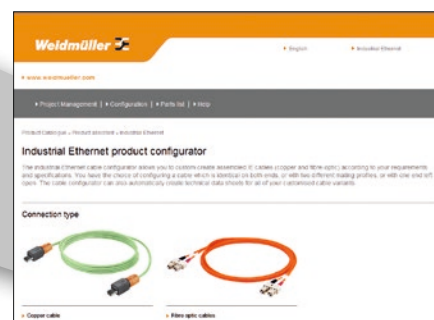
Weidmüller

English    Industrial Ethernet

www.weidmueller.com

Project Management | Configuration | Parts list | Help

Product Catalogue » Product selection » Industrial Ethernet

Industrial Ethernet product configurator

The Industrial Ethernet cable configurator allows you to custom create assembled IE cables (copper and fibre optic) according to your requirements and specifications. You have the choice of configuring a cable which is identical on both ends, or with two different mating profiles, or with one end left open. The cable configurator can also automatically create technical data sheets for all of your customised cable variants.

Connection type

Copper cable

Fibre optic cables